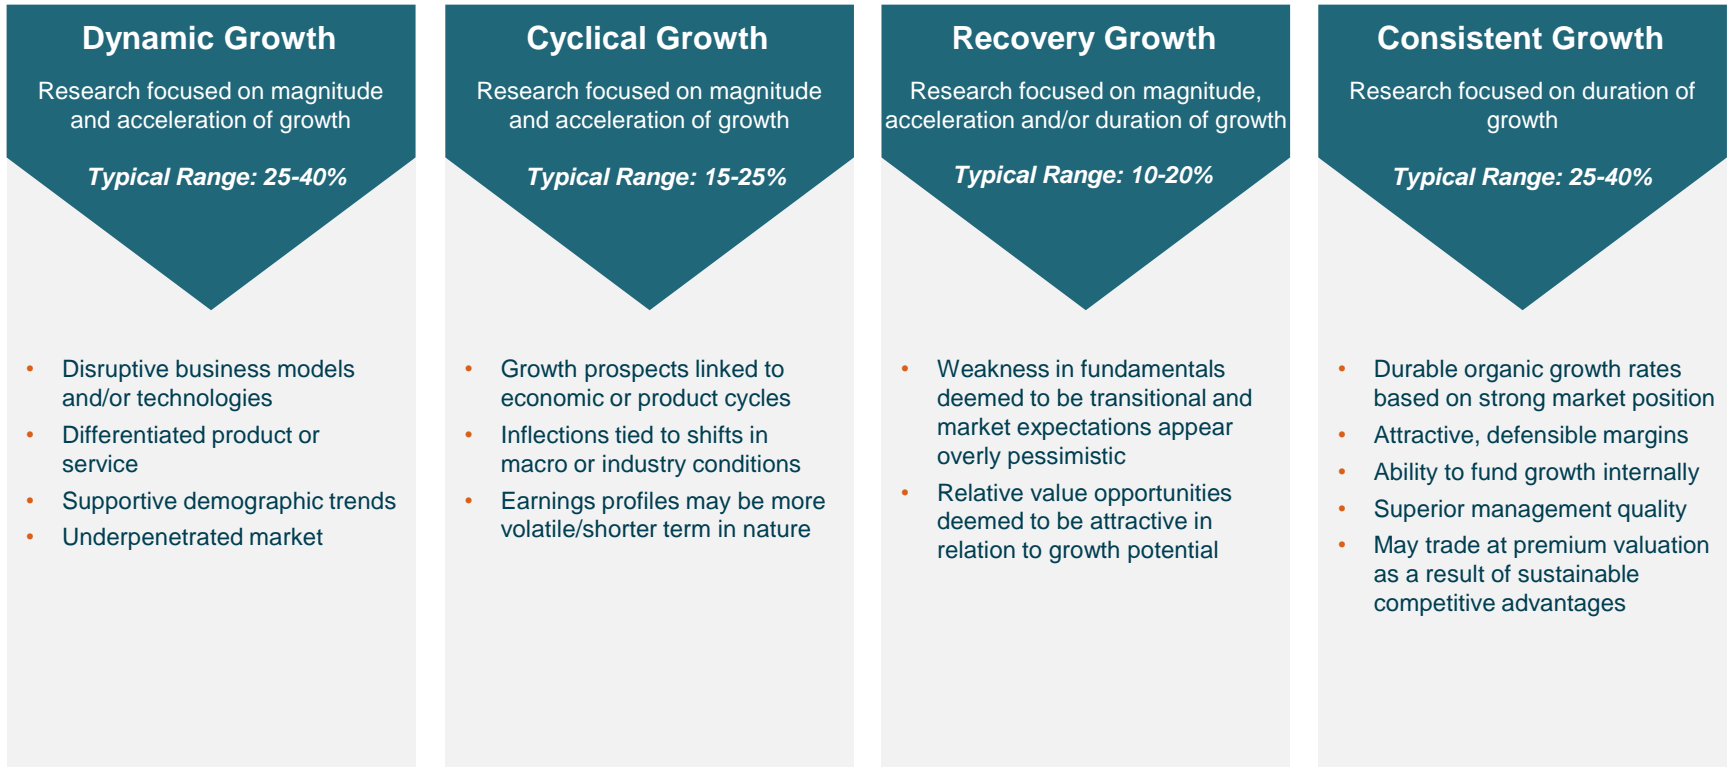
Dynamic Growth

Research focused on magnitude and acceleration of growth

Typical Range: 25-40%

- Disruptive business models and/or technologies
- Differentiated product or service
- Supportive demographic trends
- Underpenetrated market

Cyclical Growth

Research focused on magnitude and acceleration of growth

Typical Range: 15-25%

- Growth prospects linked to economic or product cycles
- Inflections tied to shifts in macro or industry conditions
- Earnings profiles may be more volatile/shorter term in nature

Recovery Growth

Research focused on magnitude, acceleration and/or duration of growth

Typical Range: 10-20%

- Weakness in fundamentals deemed to be transitional and market expectations appear overly pessimistic
- Relative value opportunities deemed to be attractive in relation to growth potential

Consistent Growth

Research focused on duration of growth

Typical Range: 25-40%

- Durable organic growth rates based on strong market position
- Attractive, defensible margins
- Ability to fund growth internally
- Superior management quality
- May trade at premium valuation as a result of sustainable competitive advantages